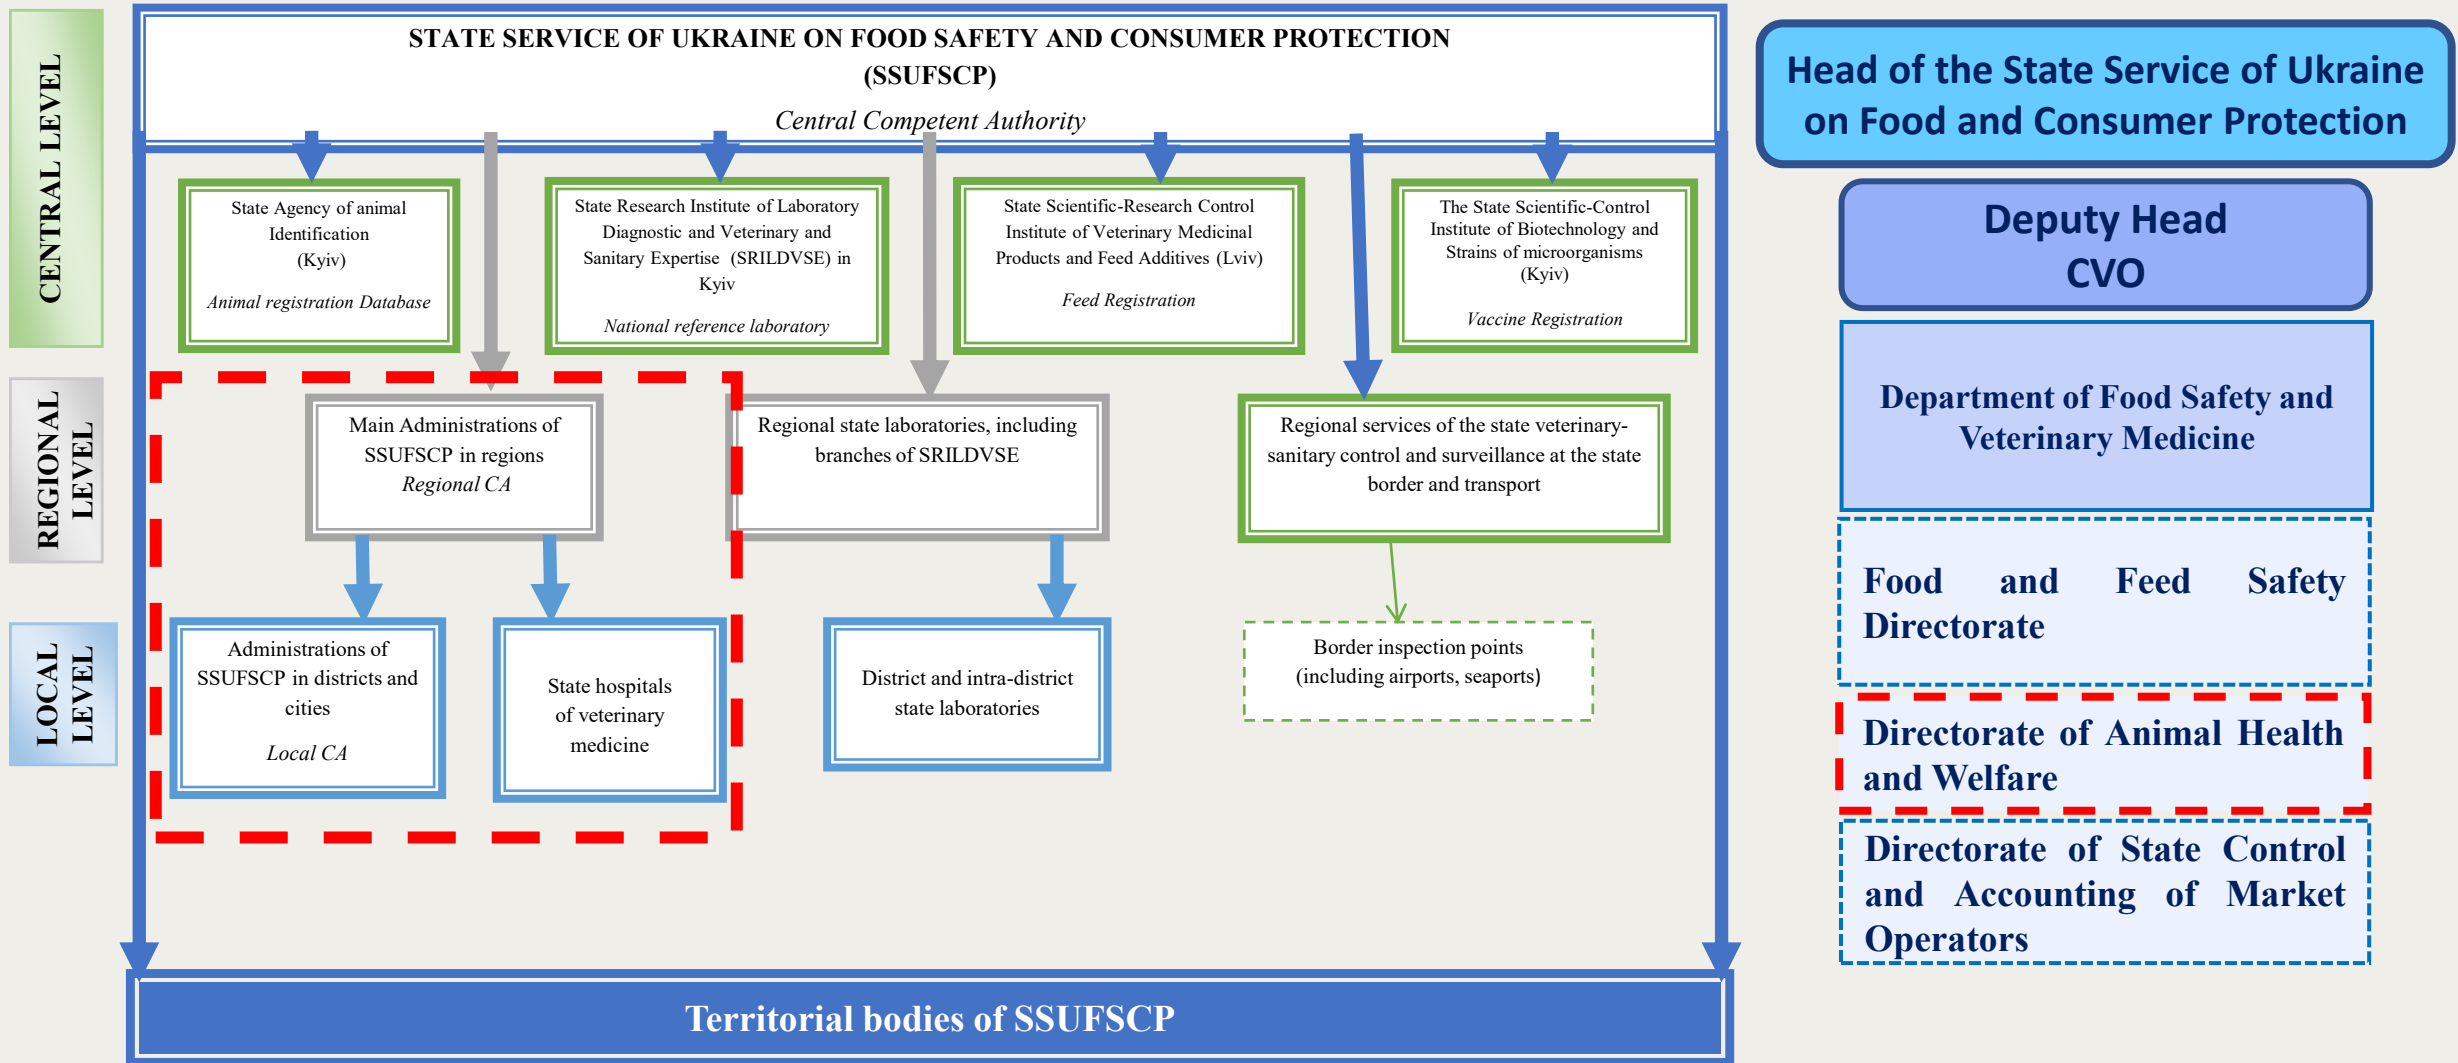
CENTRAL LEVEL

REGIONAL LEVEL

LOCAL LEVEL

STATE SERVICE OF UKRAINE ON FOOD SAFETY AND CONSUMER PROTECTION (SSUFSCP)

Central Competent Authority

State Agency of animal Identification (Kyiv)

Animal registration Database

State Research Institute of Laboratory Diagnostic and Veterinary and Sanitary Expertise (SRILDVSE) in Kyiv

National reference laboratory

State Scientific-Research Control Institute of Veterinary Medicinal Products and Feed Additives (Lviv)

Feed Registration

The State Scientific-Control Institute of Biotechnology and Strains of microorganisms (Kyiv)

Vaccine Registration

Main Administrations of SSUFSCP in regions

Regional CA

Regional state laboratories, including branches of SRILDVSE

Regional services of the state veterinary-sanitary control and surveillance at the state border and transport

Administrations of SSUFSCP in districts and cities

Local CA

State hospitals of veterinary medicine

District and intra-district state laboratories

Border inspection points (including airports, seaports)

Territorial bodies of SSUFSCP

Head of the State Service of Ukraine on Food and Consumer Protection

Deputy Head CVO

Department of Food Safety and Veterinary Medicine

Food and Feed Safety Directorate

Directorate of Animal Health and Welfare

Directorate of State Control and Accounting of Market Operators